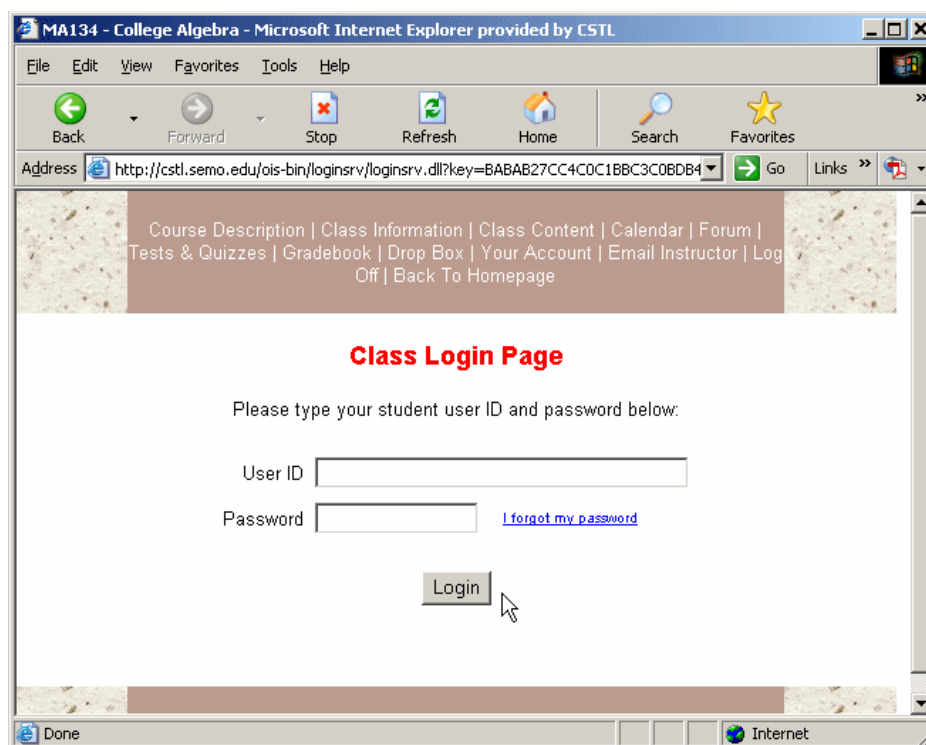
MA134 - College Algebra - Microsoft Internet Explorer provided by CSTL

File Edit View Favorites Tools Help

Back Forward Stop Refresh Home Search Favorites

Address http://cstl.semo.edu/ois-bin/loginsrv/loginsrv.dll?key=BABAB27CC4C0C1BBC3C0BDB4 Go Links

Course Description | Class Information | Class Content | Calendar | Forum | Tests & Quizzes | Gradebook | Drop Box | Your Account | Email Instructor | Log Off | Back To Homepage

Class Login Page

Please type your student user ID and password below:

User ID

Password I forgot my password

Login

Done Internet